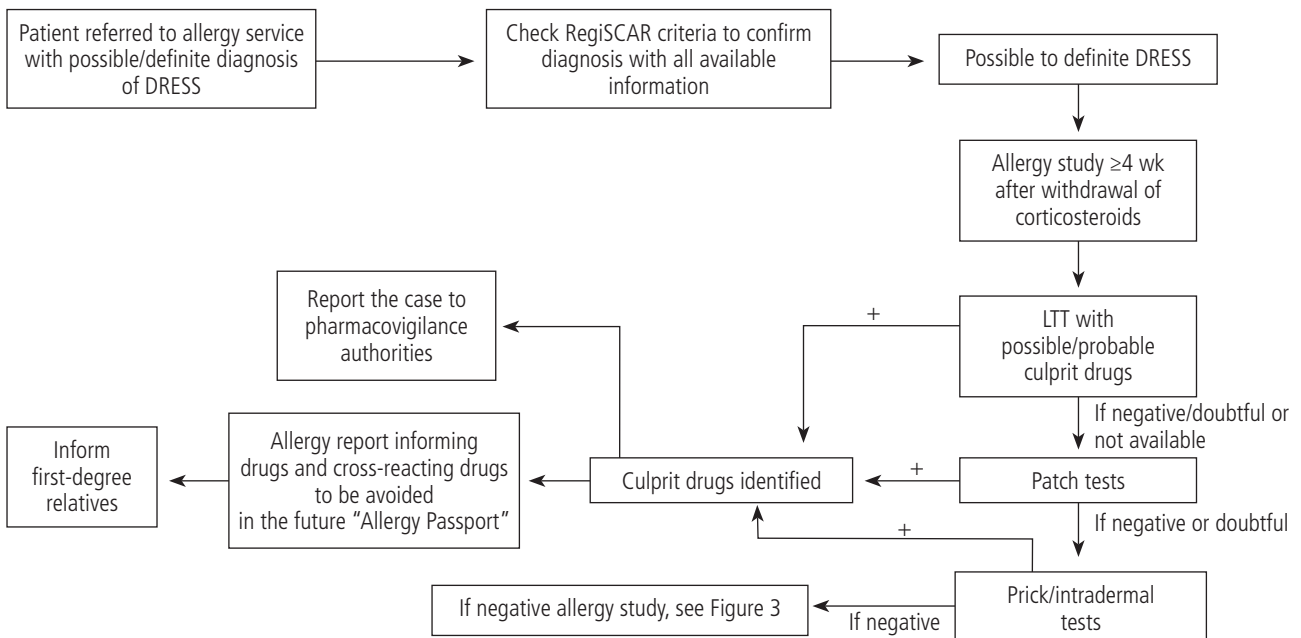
Patient referred to allergy service with possible/definite diagnosis of DRESS

Check RegiSCAR criteria to confirm diagnosis with all available information

Possible to definite DRESS

Allergy study ≥4 wk after withdrawal of corticosteroids

LTT with possible/probable culprit drugs

+

Report the case to pharmacovigilance authorities

If negative/doubtful or not available

Patch tests

+

Culprit drugs identified

Allergy report informing drugs and cross-reacting drugs to be avoided in the future "Allergy Passport"

Inform first-degree relatives

If negative or doubtful

+

Prick/intradermal tests

If negative

If negative allergy study, see Figure 3